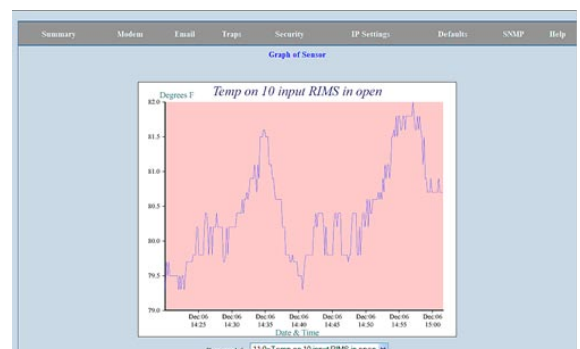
Summary Modem Email Traps Security IP Settings Defaults SNMP Help

Graph of Sensor

Temp on 10 input RIMS in open

Degrees F

82.0
81.5
81.0
80.5
80.0
79.5
79.0

Dec 06 14:25
Dec 06 14:30
Dec 06 14:35
Dec 06 14:40
Dec 06 14:45
Dec 06 14:50
Dec 06 14:55
Dec 06 15:00

Date & Time

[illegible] 11:0=Temp on 10 input RIMS in open